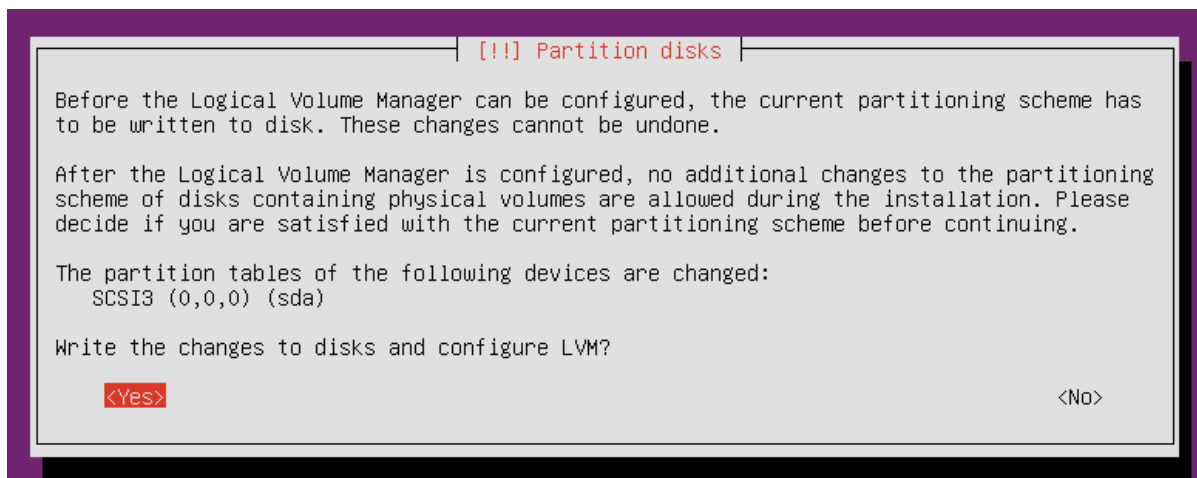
[!!] Partition disks

Before the Logical Volume Manager can be configured, the current partitioning scheme has to be written to disk. These changes cannot be undone.

After the Logical Volume Manager is configured, no additional changes to the partitioning scheme of disks containing physical volumes are allowed during the installation. Please decide if you are satisfied with the current partitioning scheme before continuing.

The partition tables of the following devices are changed:
SCSI3 (0,0,0) (sda)

Write the changes to disks and configure LVM?

<Yes>

<No>